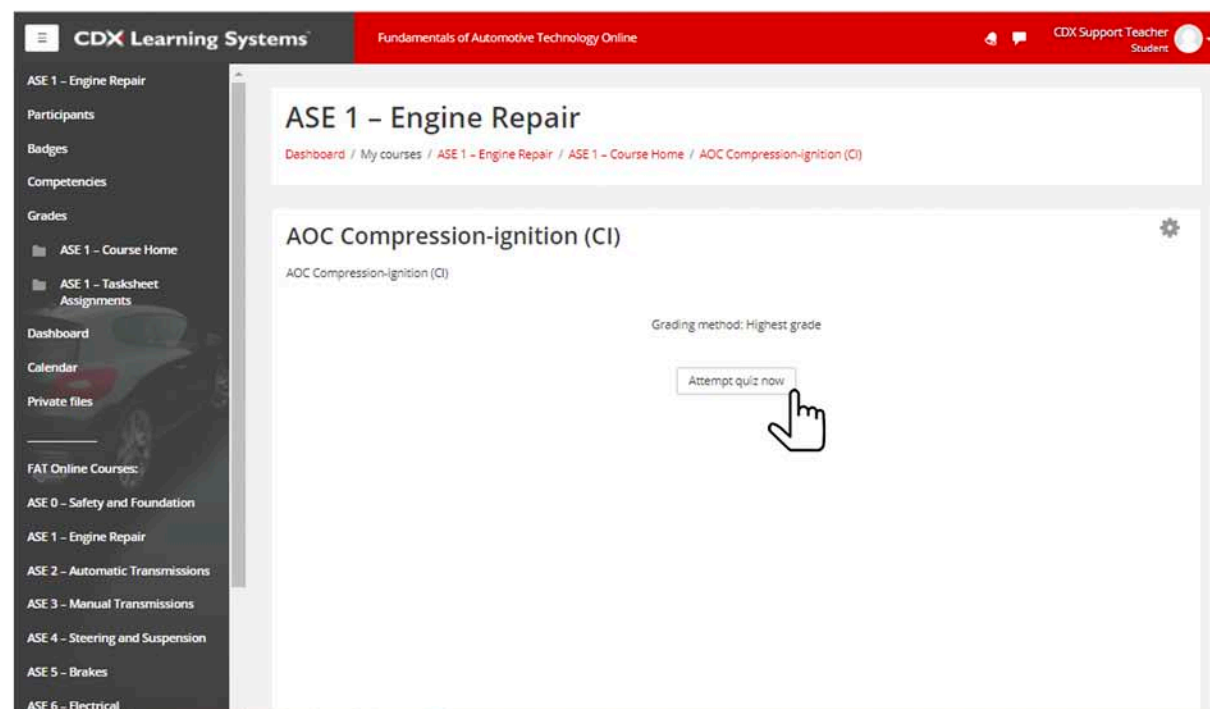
CDX Learning Systems

Fundamentals of Automotive Technology Online

CDX Support Teacher
Student

ASE 1 – Engine Repair
Participants
Badges
Competencies
Grades
ASE 1 – Course Home
ASE 1 – Tasksheet Assignments
Dashboard
Calendar
Private files

FAT Online Courses:
ASE 0 – Safety and Foundation
ASE 1 – Engine Repair
ASE 2 – Automatic Transmissions
ASE 3 – Manual Transmissions
ASE 4 – Steering and Suspension
ASE 5 – Brakes
ASE 6 – Electrical

ASE 1 – Engine Repair

Dashboard / My courses / ASE 1 – Engine Repair / ASE 1 – Course Home / AOC Compression-ignition (CI)

AOC Compression-ignition (CI)

AOC Compression-ignition (CI)

Grading method: Highest grade

Attempt quiz now